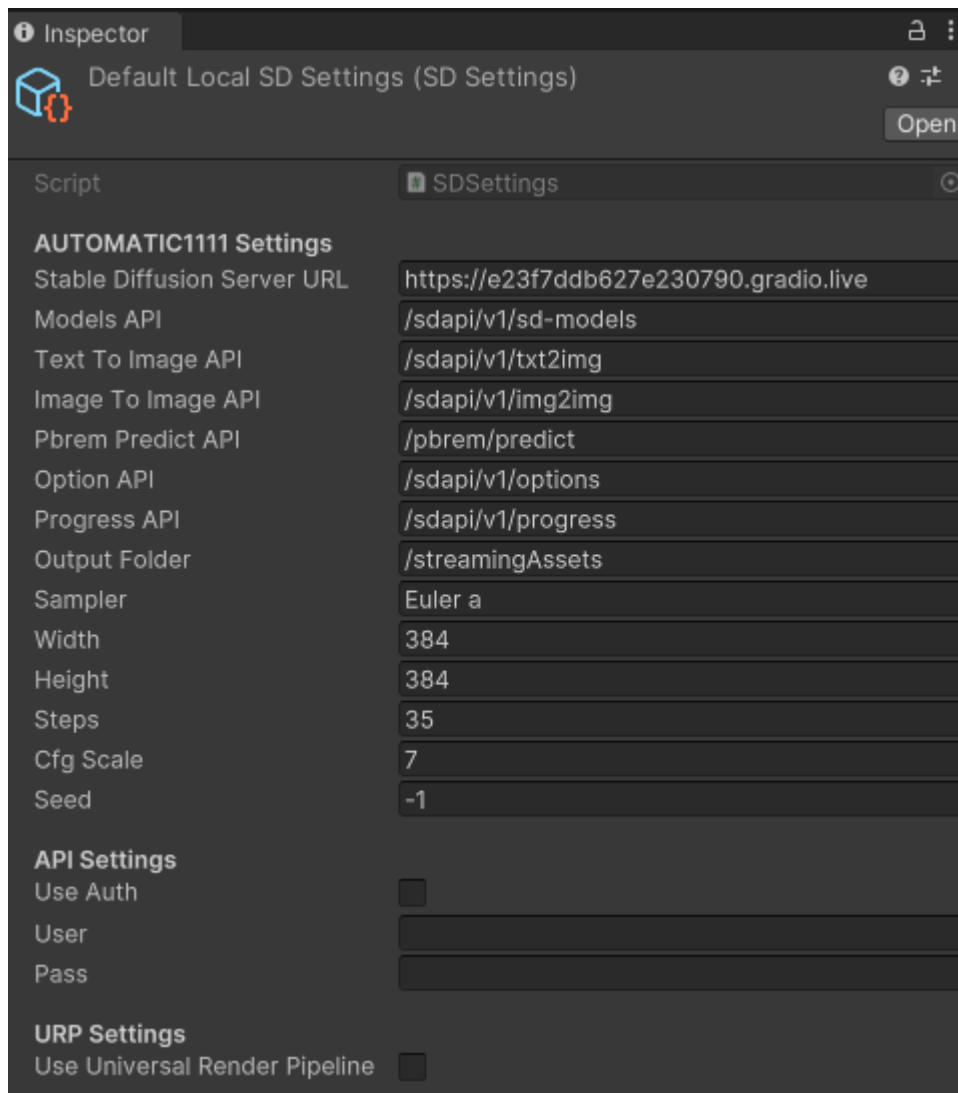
Inspector

Default Local SD Settings (SD Settings)

Open

| | |
|---|---|
| Script | SDSettings |

AUTOMATIC1111 Settings

| | |
|---|---|
| Stable Diffusion Server URL | https://e23f7ddb627e230790.gradio.live |
| Models API | /sdapi/v1/sd-models |
| Text To Image API | /sdapi/v1/txt2img |
| Image To Image API | /sdapi/v1/img2img |
| Pbrem Predict API | /pbrem/predict |
| Option API | /sdapi/v1/options |
| Progress API | /sdapi/v1/progress |
| Output Folder | /streamingAssets |
| Sampler | Euler a |
| Width | 384 |
| Height | 384 |
| Steps | 35 |
| Cfg Scale | 7 |
| Seed | -1 |

API Settings

Use Auth

User

Pass

URP Settings

Use Universal Render Pipeline